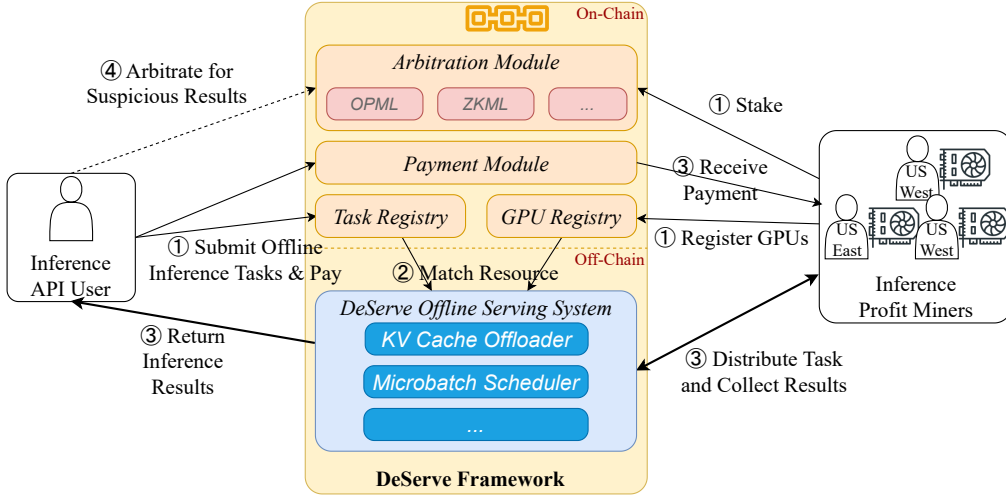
On-Chain

④ Arbitrate for Suspicious Results

Arbitration Module

OPML

ZKML

...

① Stake

Payment Module

③ Receive Payment

Task Registry

GPU Registry

① Register GPUs

Inference API User

① Submit Offline Inference Tasks & Pay

② Match Resource

Off-Chain

US West

US East

US West

Inference Profit Miners

DeServe Offline Serving System

KV Cache Offloader

Microbatch Scheduler

...

③ Return Inference Results

③ Distribute Task and Collect Results

DeServe Framework